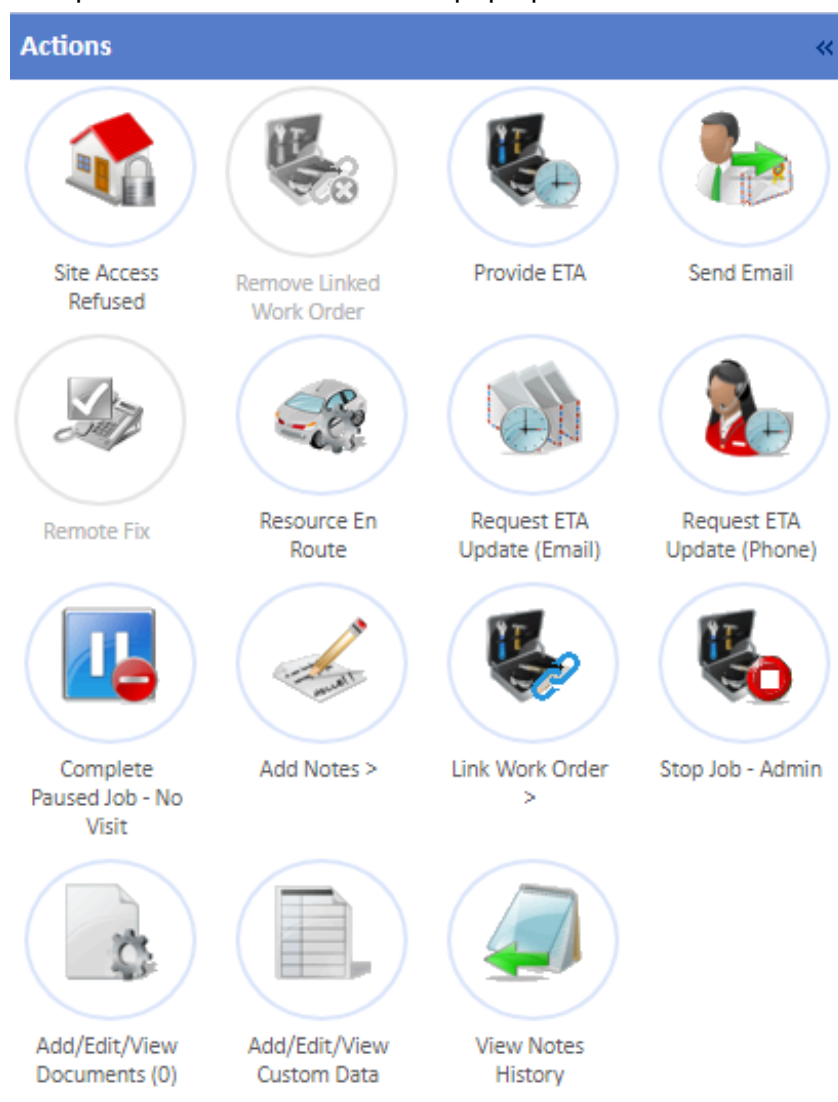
Actions «

Site Access Refused

Remove Linked Work Order

Provide ETA

Send Email

Remote Fix

Resource En Route

Request ETA Update (Email)

Request ETA Update (Phone)

Complete Paused Job - No Visit

Add Notes >

Link Work Order >

Stop Job - Admin

Add/Edit/View Documents (0)

Add/Edit/View Custom Data

View Notes History